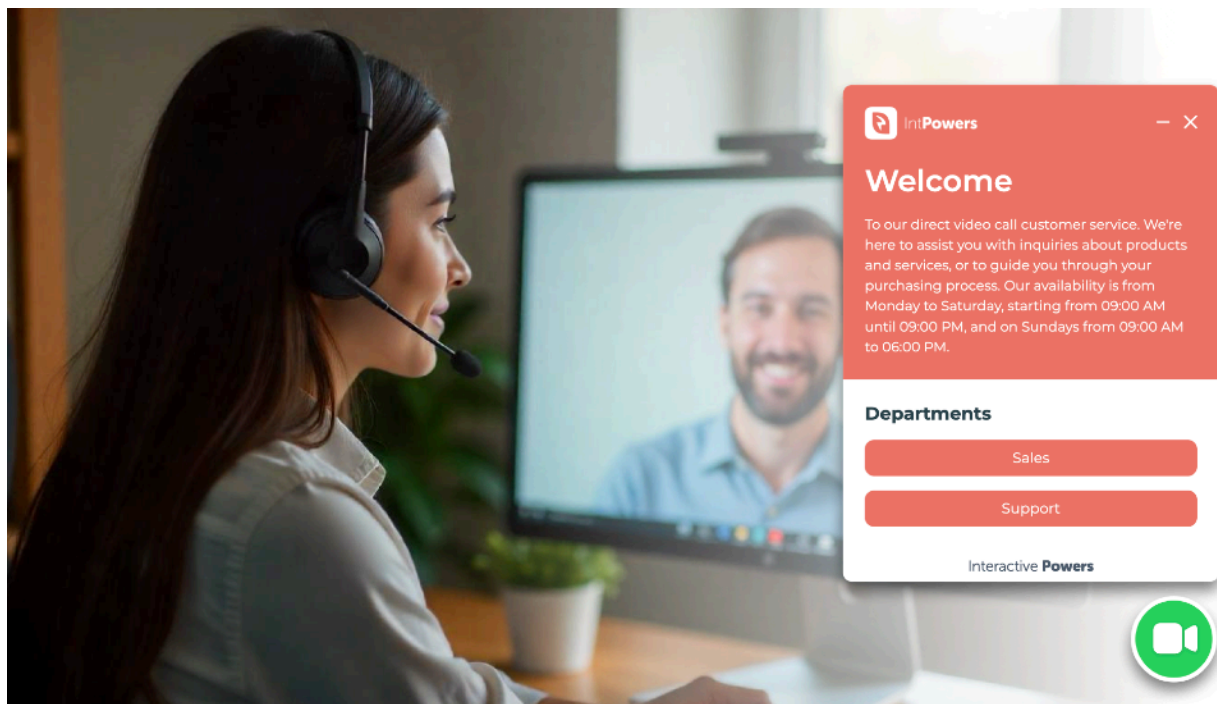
IntPowers

Welcome

To our direct video call customer service. We're here to assist you with inquiries about products and services, or to guide you through your purchasing process. Our availability is from Monday to Saturday, starting from 09:00 AM until 09:00 PM, and on Sundays from 09:00 AM to 06:00 PM.

Departments

Sales

Support

Interactive Powers